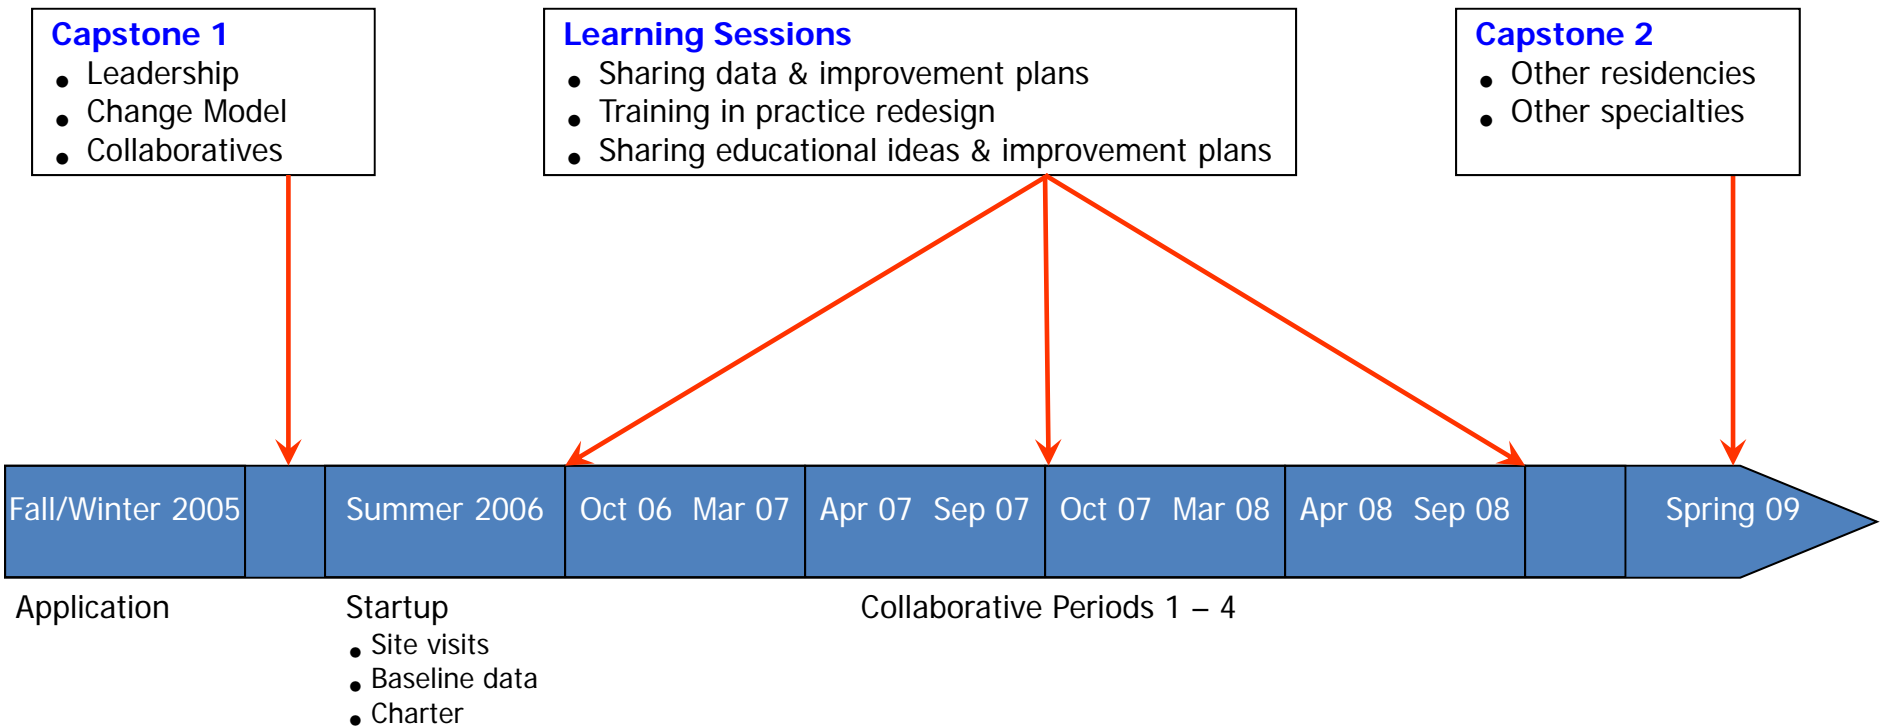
Capstone 1
- Leadership
- Change Model
- Collaboratives

Learning Sessions
- Sharing data & improvement plans
- Training in practice redesign
- Sharing educational ideas & improvement plans

Capstone 2
- Other residencies
- Other specialties

Fall/Winter 2005

Summer 2006

Oct 06 Mar 07

Apr 07 Sep 07

Oct 07 Mar 08

Apr 08 Sep 08

Spring 09

Application

Startup
- Site visits
- Baseline data
- Charter

Collaborative Periods 1 – 4